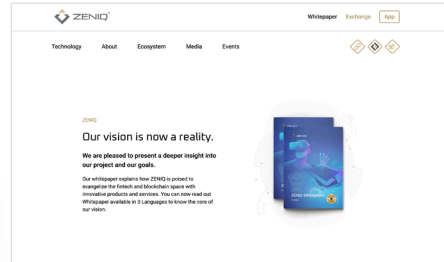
ZENIQ

Whitepaper Exchange App

Technology About Ecosystem Media Events

ZENIQ

Our vision is now a reality.

We are pleased to present a deeper insight into our project and our goals.

Our whitepaper explains how ZENIQ is poised to evangelize the fintech and blockchain space with innovative products and services. You can now read out Whitepaper available in 3 Languages to know the core of our vision.

ZENIQ Whitepaper